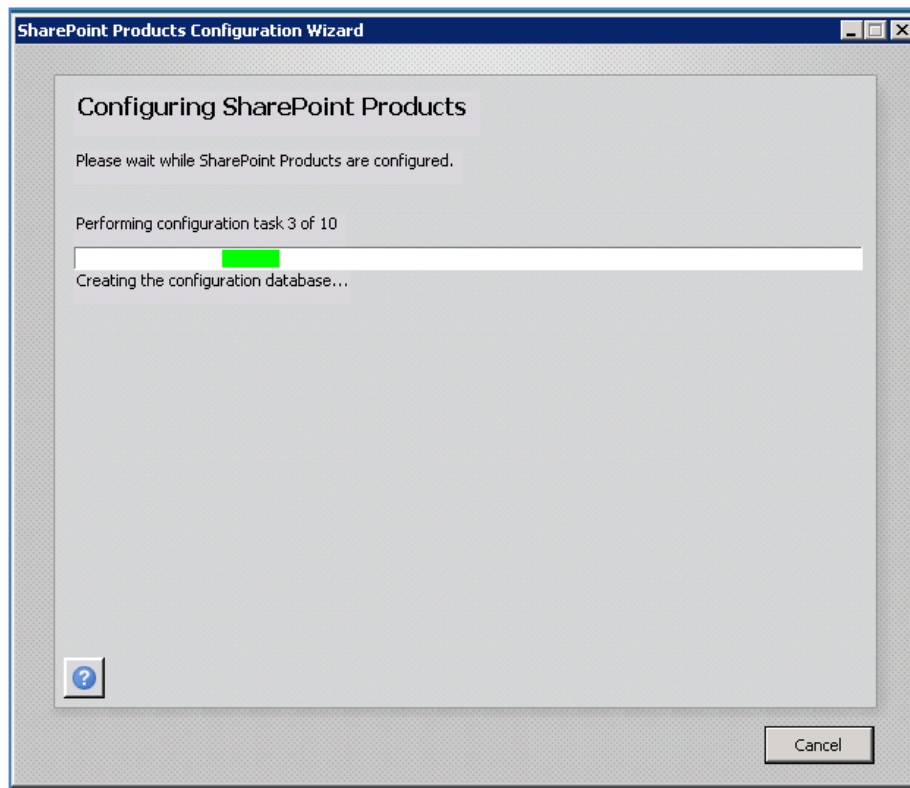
SharePoint Products Configuration Wizard

Configuring SharePoint Products

Please wait while SharePoint Products are configured.

Performing configuration task 3 of 10

Creating the configuration database...

Cancel